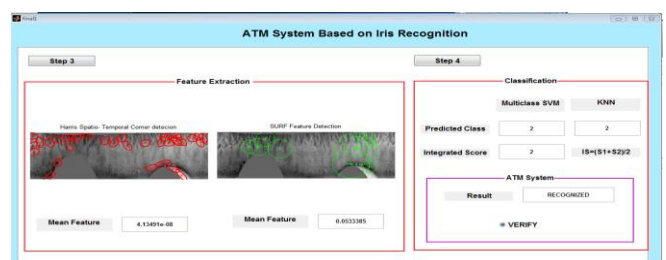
final1

ATM System Based on Iris Recognition

Step 3

Feature Extraction

Harris Spatio- Temporal Corner detecion

SURF Feature Detection

Mean Feature

4.13491e-08

Mean Feature

0.0533385

Step 4

Classification

Multiclass SVM

KNN

Predicted Class

2

2

Integrated Score

2

IS=(S1+S2)/2

ATM System

Result

RECOGNIZED

VERIFY